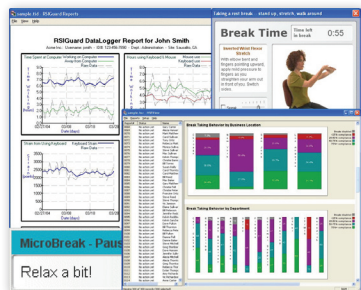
sample.txt - RSIGuard Reports
File View Help

RSIGuard DataLogger Report for John Smith
Acme Inc. · Username: jsmith · SSN: 123-456-7890 · Dept.: Administration · Site: Sausalito, CA

Time Spent at Computer Working on Computer
Avg Hours Computer
Raw Data

Mouse Using Keyboard & Mouse
Mouse use
Raw Data

Strain from Using Keyboard Keyboard Strain
Raw Data

Date (Mean)
02/27/04 06/07/04 08/16/04

Taking a rest break - stand up, stretch, walk around

Break Time
Time left in break
0:55

Inverted Wrist Flexor Stretch
With elbow bent and fingers pointing upward, apply mild pressure to fingers as you straighten your arm out in front of you. Switch sides.

Break Taking Behavior by Business Location

Break Taking Behavior by Department

MicroBreak - Paus

Relax a bit!